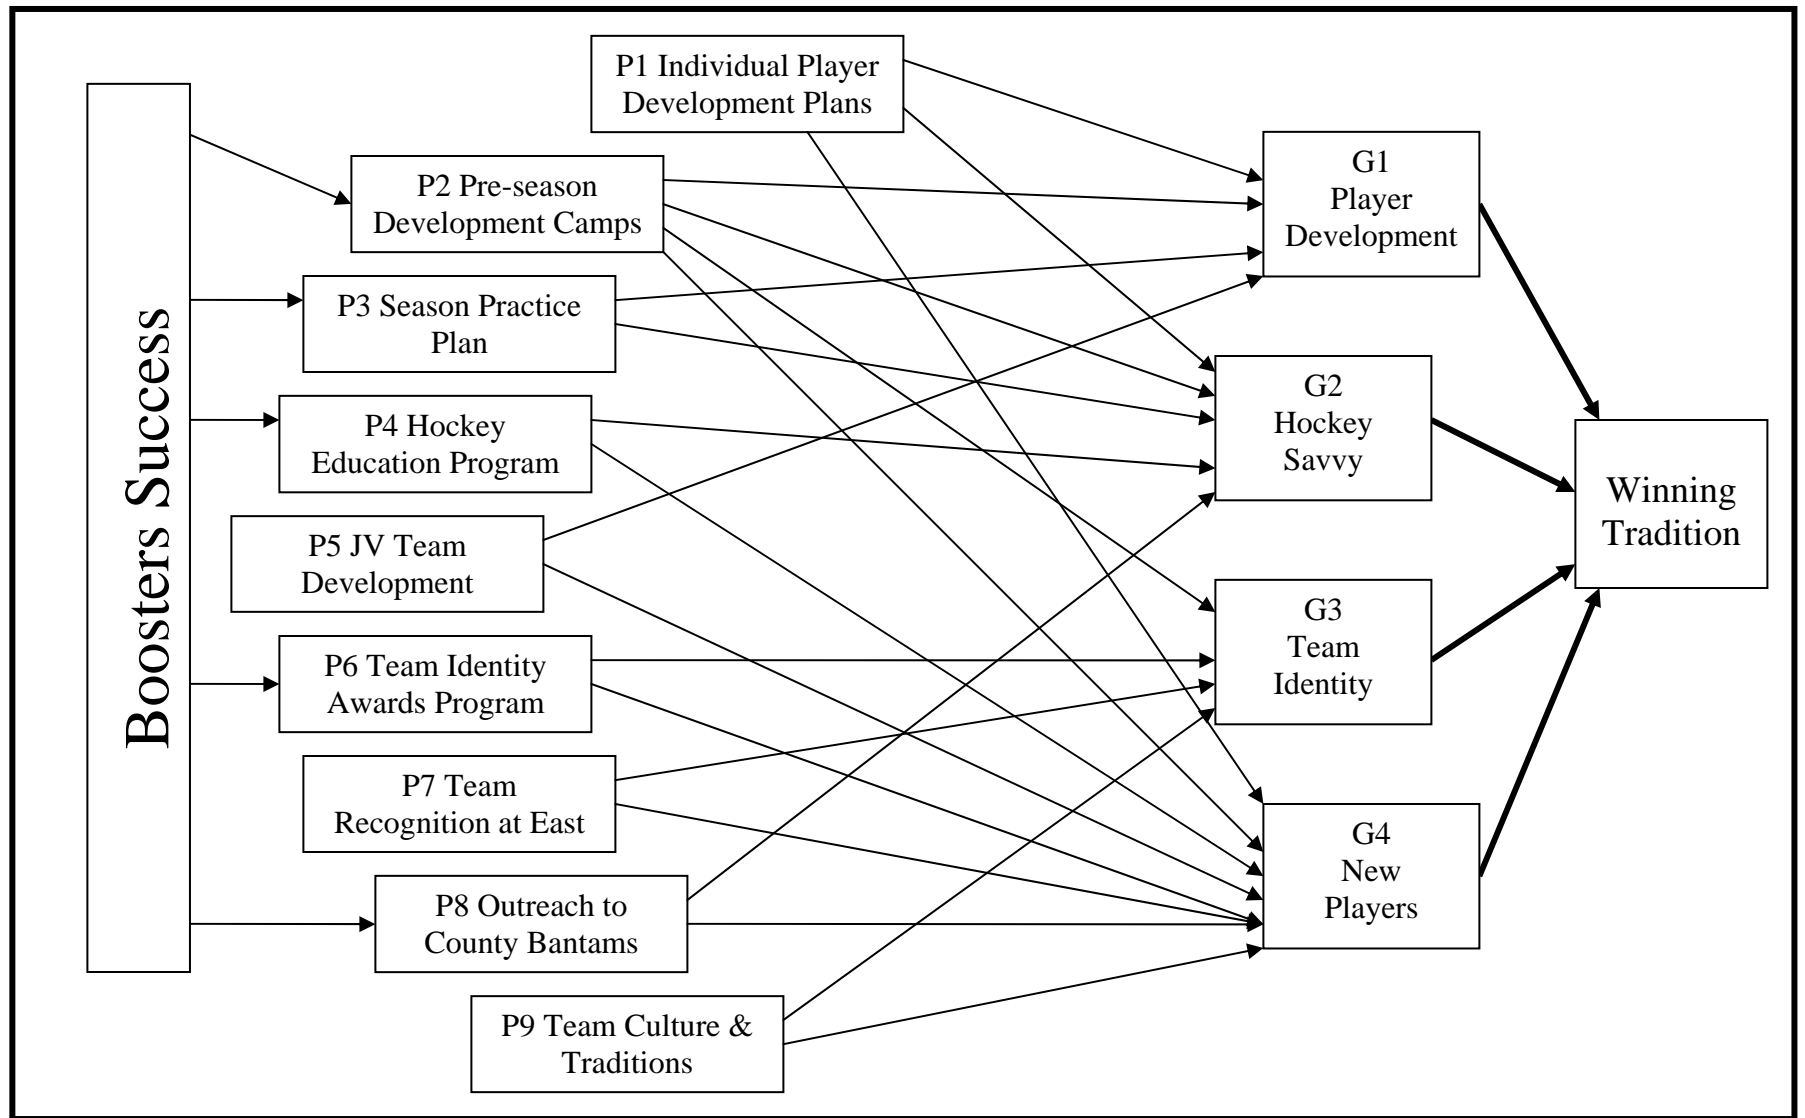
Boosters Success

P1 Individual Player Development Plans

P2 Pre-season Development Camps

P3 Season Practice Plan

P4 Hockey Education Program

P5 JV Team Development

P6 Team Identity Awards Program

P7 Team Recognition at East

P8 Outreach to County Bantams

P9 Team Culture & Traditions

G1 Player Development

G2 Hockey Savvy

G3 Team Identity

G4 New Players

Winning Tradition